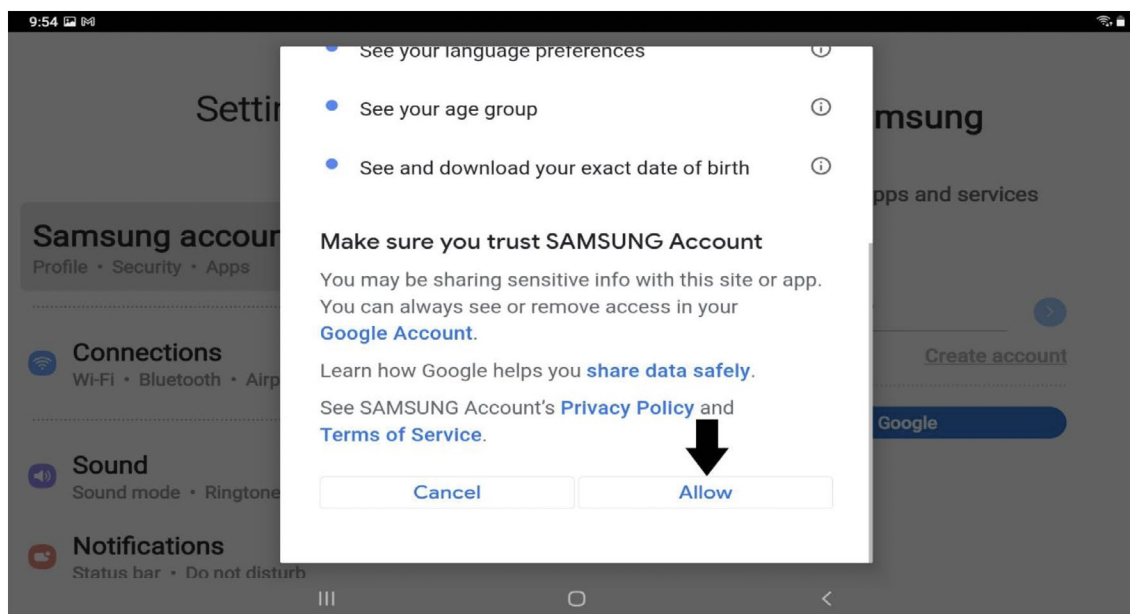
9:54

Setti

Samsung accour
Profile • Security • Apps

Connections
Wi-Fi • Bluetooth • Airp

Sound
Sound mode • Ringtone

Notifications
Status bar • Do not disturb

See your language preferences

See your age group

See and download your exact date of birth

Make sure you trust SAMSUNG Account

You may be sharing sensitive info with this site or app. You can always see or remove access in your Google Account.

Learn how Google helps you share data safely.

See SAMSUNG Account's Privacy Policy and Terms of Service.

Cancel

Allow

msung

pps and services

Create account

Google